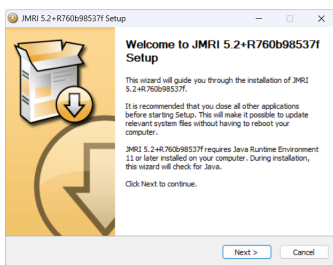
JMRI 5.2+R760b98537f Setup

Welcome to JMRI 5.2+R760b98537f Setup

This wizard will guide you through the installation of JMRI 5.2+R760b98537f.

It is recommended that you close all other applications before starting Setup. This will make it possible to update relevant system files without having to reboot your computer.

JMRI 5.2+R760b98537f requires Java Runtime Environment 11 or later installed on your computer. During installation, this wizard will check for Java.

Click Next to continue.

Next >
Cancel